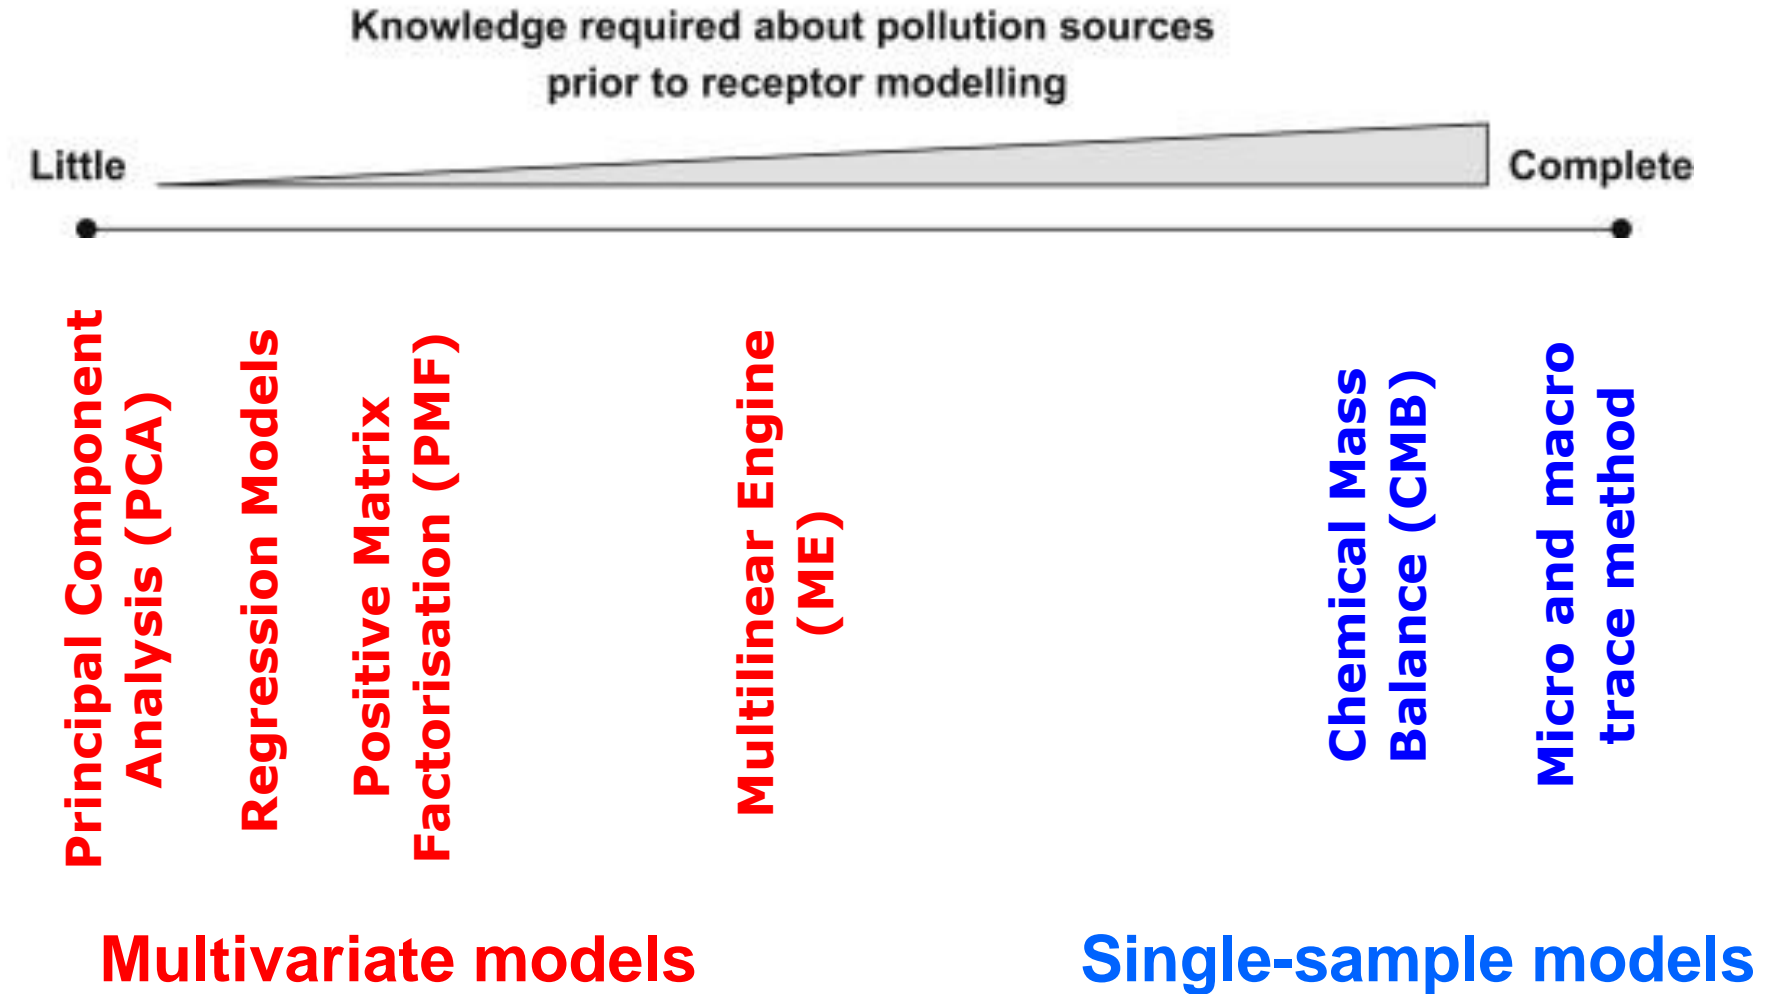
Knowledge required about pollution sources prior to receptor modelling

Little

Complete

Principal Component Analysis (PCA)

Regression Models

Positive Matrix Factorisation (PMF)

Multilinear Engine (ME)

Chemical Mass Balance (CMB)

Micro and macro trace method

Multivariate models

Single-sample models